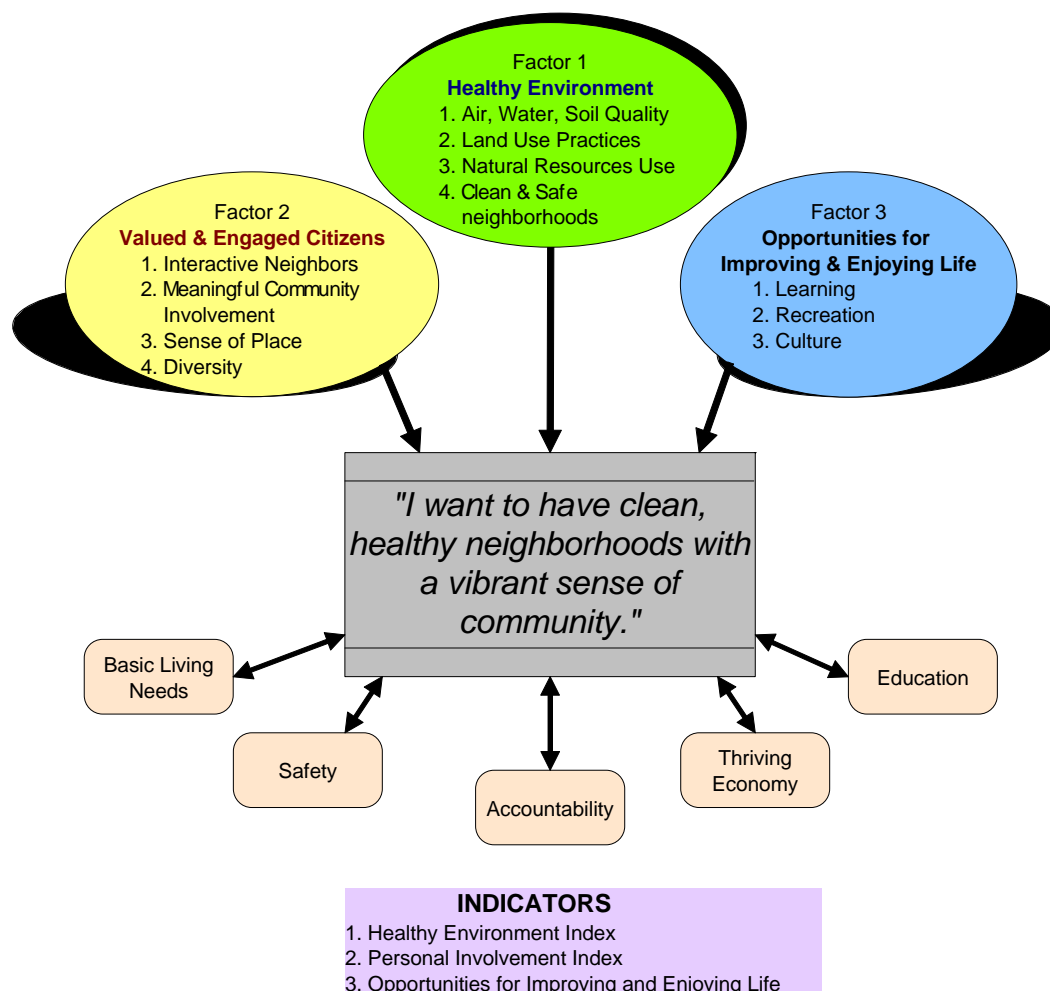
Factor 1
Healthy Environment
1. Air, Water, Soil Quality
2. Land Use Practices
3. Natural Resources Use
4. Clean & Safe neighborhoods

Factor 2
Valued & Engaged Citizens
1. Interactive Neighbors
2. Meaningful Community Involvement
3. Sense of Place
4. Diversity

Factor 3
Opportunities for Improving & Enjoying Life
1. Learning
2. Recreation
3. Culture

"I want to have clean, healthy neighborhoods with a vibrant sense of community."

Basic Living Needs

Safety

Accountability

Thriving Economy

Education

INDICATORS
1. Healthy Environment Index
2. Personal Involvement Index
3. Opportunities for Improving and Enjoying Life